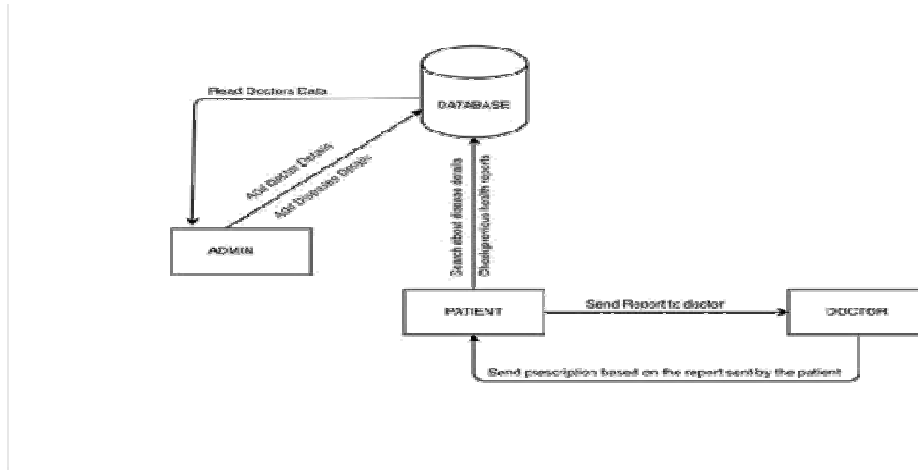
DATABASE

Read Doctors Data

Add Doctor Details

Add Diseases Details

ADMIN

Search about disease details

Check previous health reports

PATIENT

Send Report to doctor

DOCTOR

Send prescription based on the report sent by the patient